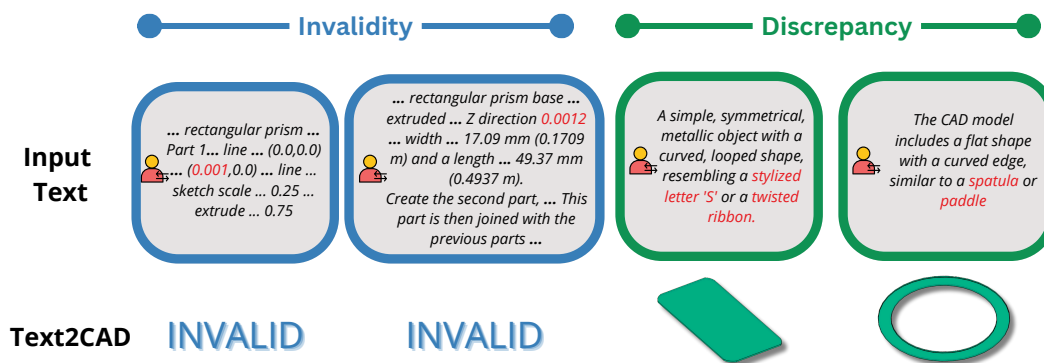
Invalidity

Discrepancy

Input Text

... rectangular prism ... Part 1... line ... (0.0,0.0) ... (0.001,0.0) ... line ... sketch scale ... 0.25 ... extrude ... 0.75

... rectangular prism base ... extruded ... Z direction 0.0012 ... width ... 17.09 mm (0.1709 m) and a length ... 49.37 mm (0.4937 m). Create the second part, ... This part is then joined with the previous parts ...

A simple, symmetrical, metallic object with a curved, looped shape, resembling a stylized letter 'S' or a twisted ribbon.

The CAD model includes a flat shape with a curved edge, similar to a spatula or paddle

Text2CAD

INVALID

INVALID